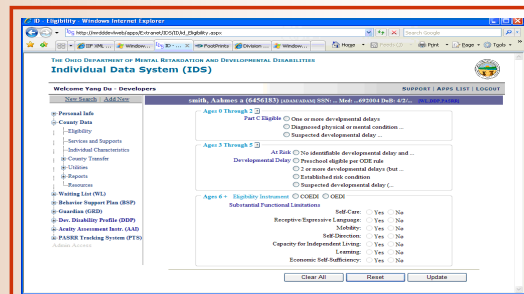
IDS - Eligibility - Windows Internet Explorer

http://mrdddev/webapps/Extranet/IDS/IDUid_Eligibility.aspx

Search Google

IDF XML ... | Window... | IDS - ... | FootPrints | Division ... | Window...

Home | Feeds (J) | Print | Page | Tools

THE OHIO DEPARTMENT OF MENTAL RETARDATION AND DEVELOPMENTAL DISABILITIES
Individual Data System (IDS)

Welcome Yang Du - Developers

SUPPORT | APPS LIST | LOGOUT

New Search | Add New

Smith, Aahmes a (6456183) (aka/aka/aka) SSN: ... Med: ...6920004 DoB: 4/2/... (WL BSP PASRR)

Personal info
County Data
Eligibility
Services and Supports
Individual Characteristics
County Transfer
Utilities
Reports
Resources
Waiting List (WL)
Behavior Support Plan (BSP)
Guardian (GRD)
Dev. Disability Profile (DDP)
Acuity Assessment Instr. (AAI)
PASRR Tracking System (PTS)
Admin Access

Ages 0 Through 2
Part C Eligible
One or more developmental delays
Diagnosed physical or mental condition ...
Suspected developmental delay ...

Ages 3 Through 5
At Risk
No identifiable developmental delay and ...
Developmental Delay
Preschool eligible per ODE rule
2 or more developmental delays (but ...
Established risk condition
Suspected developmental delay (...

Ages 6 + Eligibility Instrument COEDI OEDI
Substantial Functional Limitations
Self-Care: Yes No
Receptive/Expressive Language: Yes No
Mobility: Yes No
Self-Direction: Yes No
Capacity for Independent Living: Yes No
Learning: Yes No
Economic Self-Sufficiency: Yes No

Clear All | Reset | Update